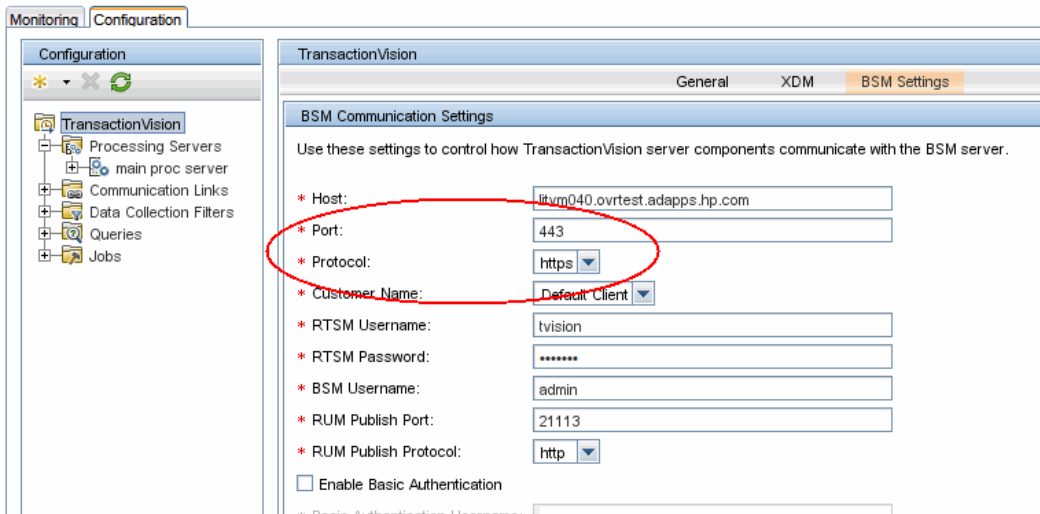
Monitoring Configuration

Configuration

TransactionVision
Processing Servers
main proc server
Communication Links
Data Collection Filters
Queries
Jobs

TransactionVision

General XDM BSM Settings

BSM Communication Settings

Use these settings to control how TransactionVision server components communicate with the BSM server.

* Host: litvm040.ovrtest.adapps.hp.com
* Port: 443
* Protocol: https
* Customer Name: Default Client
* RTSM Username: tvision
* RTSM Password: •••••••
* BSM Username: admin
* RUM Publish Port: 21113
* RUM Publish Protocol: http
Enable Basic Authentication
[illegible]